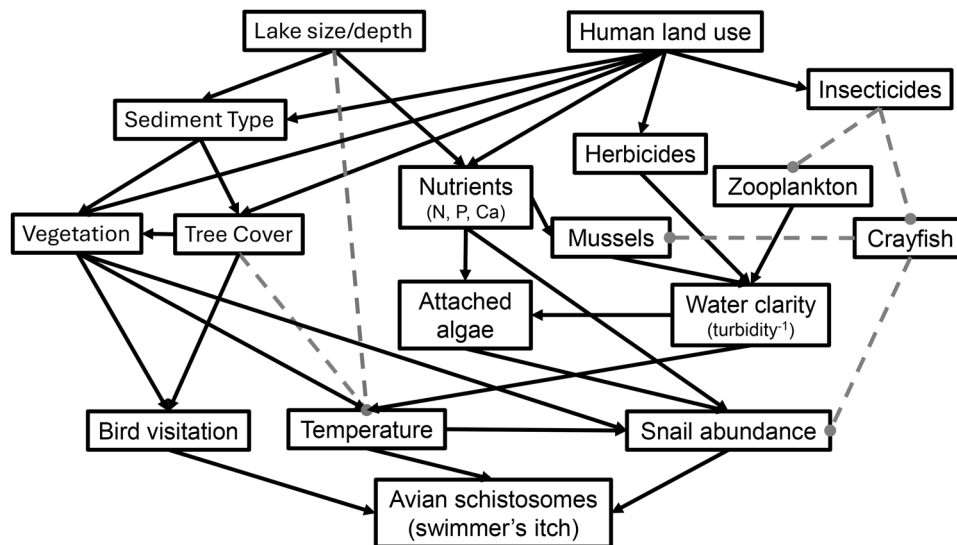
Lake size/depth

Human land use

Sediment Type

Insecticides

Herbicides

Nutrients (N, P, Ca)

Zooplankton

Vegetation

Tree Cover

Mussels

Crayfish

Attached algae

Water clarity (turbidity$^{-1}$)

Bird visitation

Temperature

Snail abundance

Avian schistosomes (swimmer's itch)